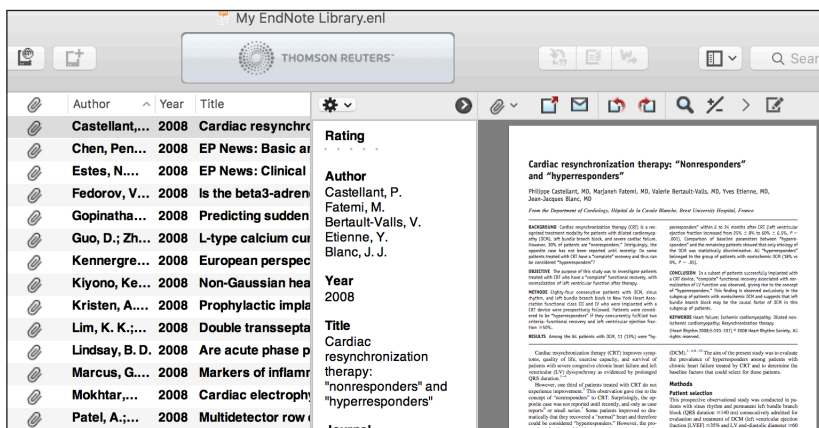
My EndNote Library.enl

THOMSON REUTERS

Q Sear

| | Author | Year | Title |
|---|---|---|---|
| | Castellant,... | 2008 | Cardiac resynchro |
| | Chen, Pen... | 2008 | EP News: Basic ar |
| | Estes, N.... | 2008 | EP News: Clinical |
| | Fedorov, V... | 2008 | Is the beta3-adren |
| | Gopinatha... | 2008 | Predicting sudden |
| | Guo, D.; Zh... | 2008 | L-type calcium cur |
| | Kennergre... | 2008 | European perspec |
| | Kiyono, Ke... | 2008 | Non-Gaussian hea |
| | Kristen, A.... | 2008 | Prophylactic impla |
| | Lim, K. K.;... | 2008 | Double transsepta |
| | Lindsay, B. D. | 2008 | Are acute phase p |
| | Marcus, G.... | 2008 | Markers of inflamr |
| | Mokhtar,... | 2008 | Cardiac electrophy |
| | Patel, A.;... | 2008 | Multidetector row |

Rating

Author
Castellant, P.
Fatemi, M.
Bertault-Valls, V.
Etienne, Y.
Blanc, J. J.

Year
2008

Title
Cardiac resynchronization therapy: "nonresponders" and "hyperresponders"

Journal

Cardiac resynchronization therapy: "Nonresponders" and "hyperresponders"

Philippe Castellant, MD, Marjaneh Fatemi, MD, Valerie Bertault-Valls, MD, Yves Etienne, MD, Jean-Jacques Blanc, MD

From the Department of Cardiology, Hôpital de la Cavale Blanche, Brest University Hospital, France.

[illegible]